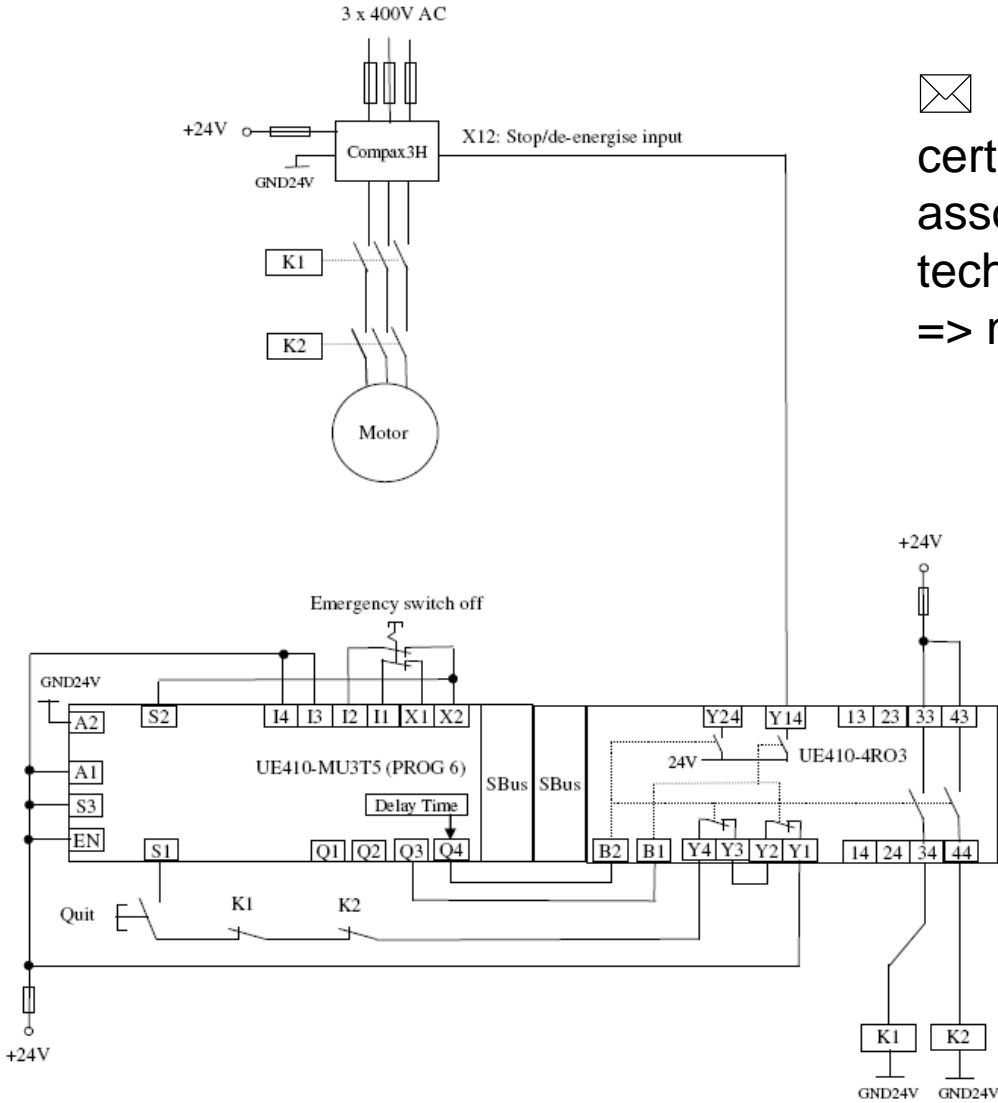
3 x 400V AC

+24V

GND24V

Compax3H

X12: Stop/de-energise input

K1

K2

Motor

cert
asso
tech
=> n

Emergency switch off

GND24V

A2

S2

I4

I3

I2

I1

X1

X2

A1

UE410-MU3T5 (PROG 6)

S3

Delay Time

EN

S1

Q1

Q2

Q3

Q4

SBus

SBus

Y24

Y14

24V

UE410-4RO3

13

23

33

43

B2

B1

Y4

Y3

Y2

Y1

14

24

34

44

+24V

Quit

K1

K2

+24V

K1

K2

GND24V

GND24V